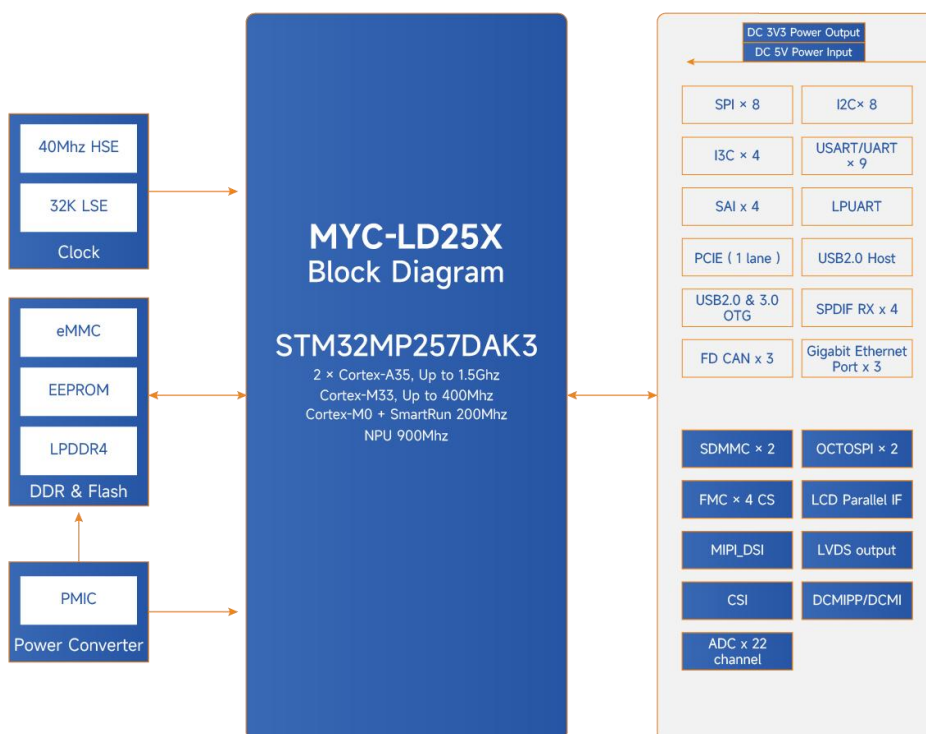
40Mhz HSE

32K LSE

Clock

eMMC

EEPROM

LPDDR4

DDR & Flash

PMIC

Power Converter

MYC-LD25X
Block Diagram

STM32MP257DAK3
2 × Cortex-A35, Up to 1.5Ghz
Cortex-M33, Up to 400Mhz
Cortex-M0 + SmartRun 200Mhz
NPU 900Mhz

DC 3V3 Power Output
DC 5V Power Input

SPI × 8

I2C× 8

I3C × 4

USART/UART × 9

SAI x 4

LPUART

PCIE ( 1 lane )

USB2.0 Host

USB2.0 & 3.0 OTG

SPDIF RX x 4

FD CAN x 3

Gigabit Ethernet Port x 3

SDMMC × 2

OCTOSPI × 2

FMC × 4 CS

LCD Parallel IF

MIPI_DSI

LVDS output

CSI

DCMIPP/DCMI

ADC x 22 channel